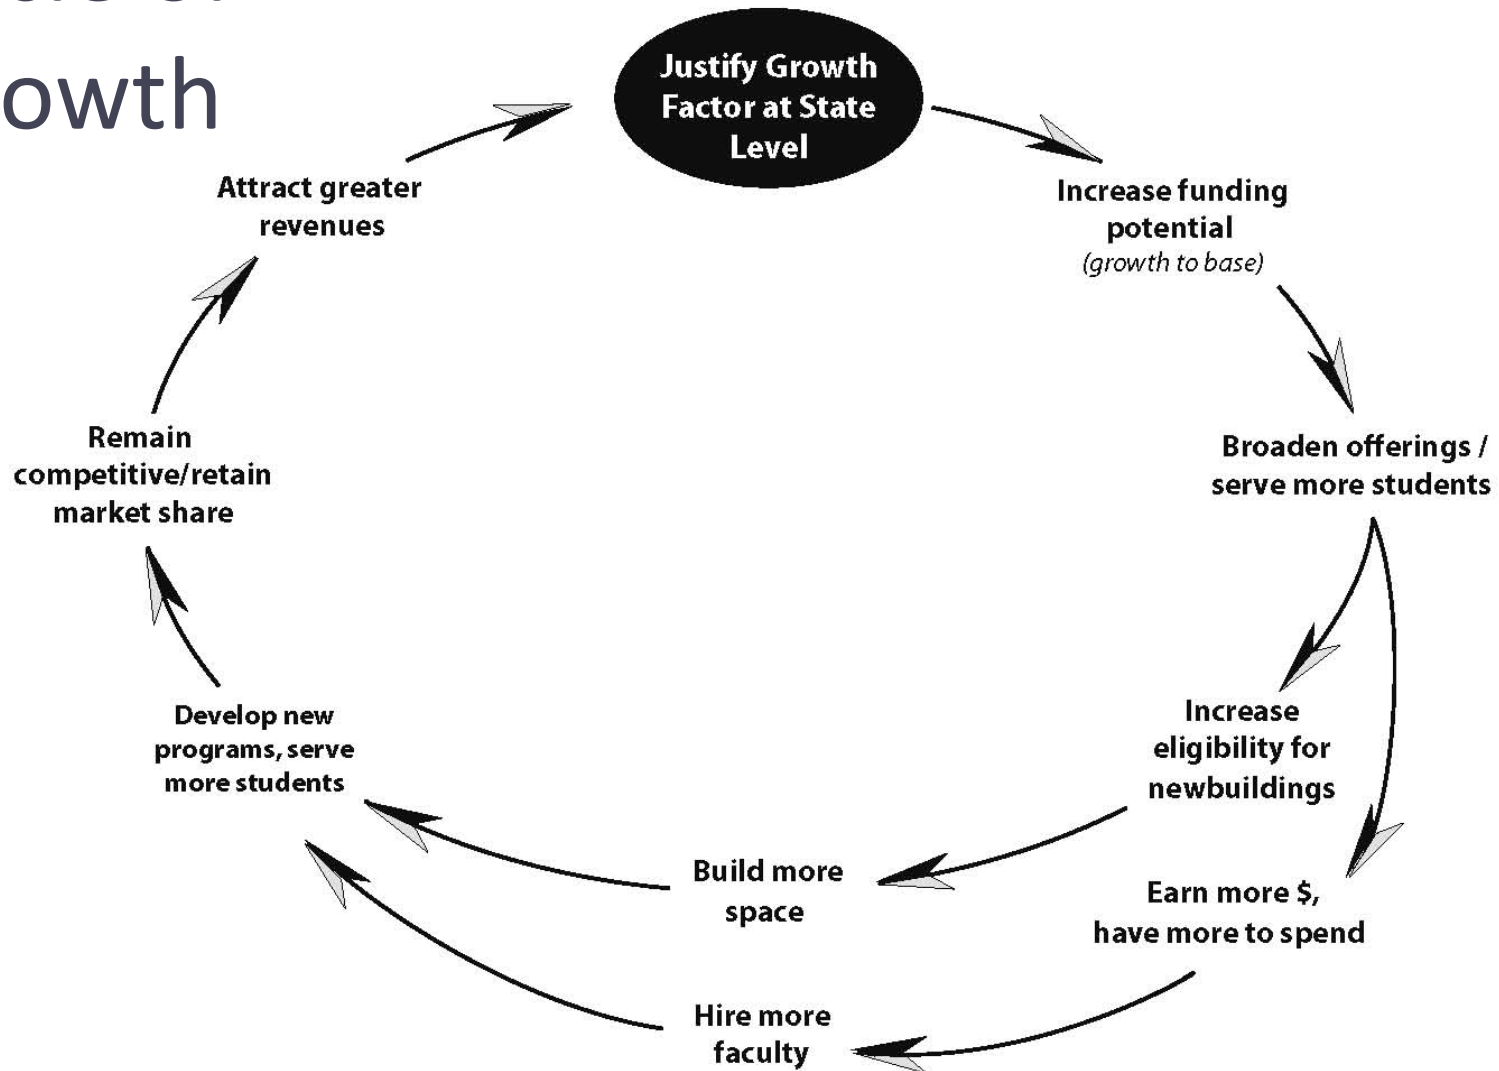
owth

Justify Growth Factor at State Level

Increase funding potential
(growth to base)

Broaden offerings / serve more students

Increase eligibility for newbuildings

Earn more $, have more to spend

Build more space

Hire more faculty

Develop new programs, serve more students

Remain competitive/retain market share

Attract greater revenues